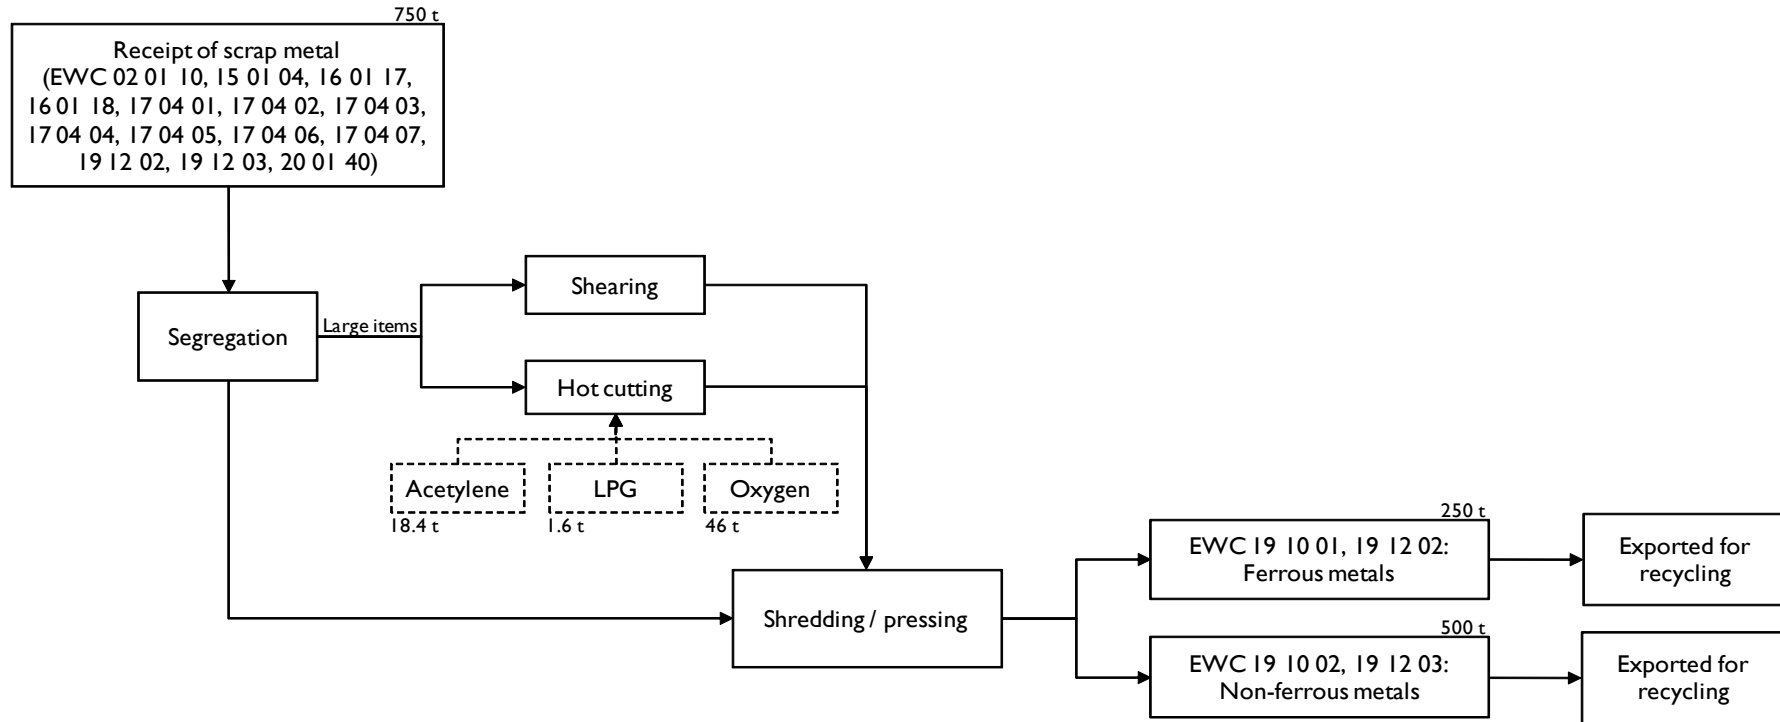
750 t

Receipt of scrap metal (EWC 02 01 10, 15 01 04, 16 01 17, 16 01 18, 17 04 01, 17 04 02, 17 04 03, 17 04 04, 17 04 05, 17 04 06, 17 04 07, 19 12 02, 19 12 03, 20 01 40)

Segregation

Large items

Shearing

Hot cutting

Acetylene
18.4 t

LPG
1.6 t

Oxygen
46 t

Shredding / pressing

250 t
EWC 19 10 01, 19 12 02: Ferrous metals

Exported for recycling

500 t
EWC 19 10 02, 19 12 03: Non-ferrous metals

Exported for recycling